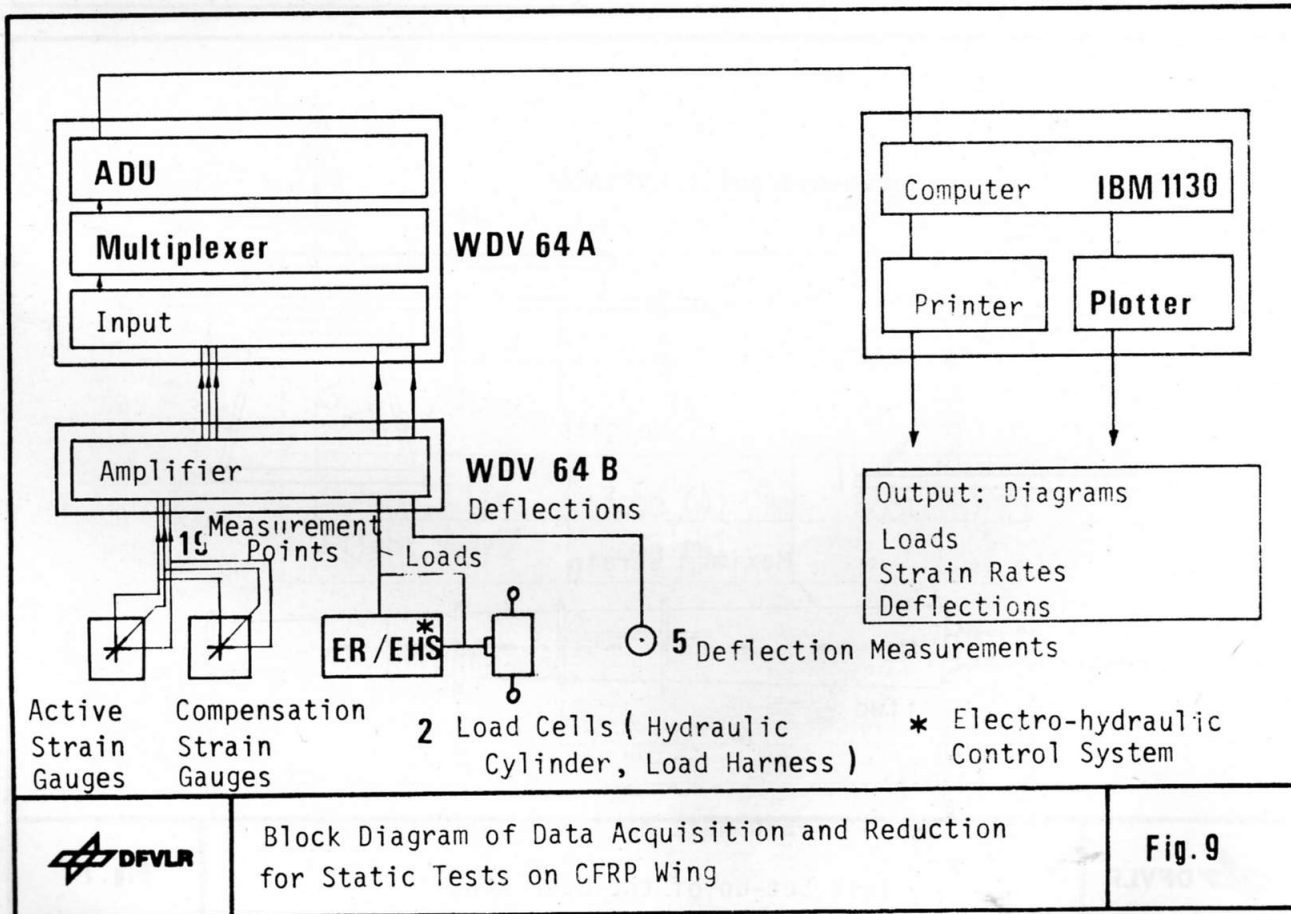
ADU

Multiplexer

Input

WDV 64 A

Computer IBM 1130

Printer

Plotter

Amplifier

WDV 64 B

Deflections

19 Measurement Points

Loads

Output: Diagrams
Loads
Strain Rates
Deflections

ER/EHS*

5 Deflection Measurements

Active Strain Gauges

Compensation Strain Gauges

2 Load Cells ( Hydraulic Cylinder, Load Harness )

* Electro-hydraulic Control System

DFVLR

Block Diagram of Data Acquisition and Reduction for Static Tests on CFRP Wing

Fig. 9